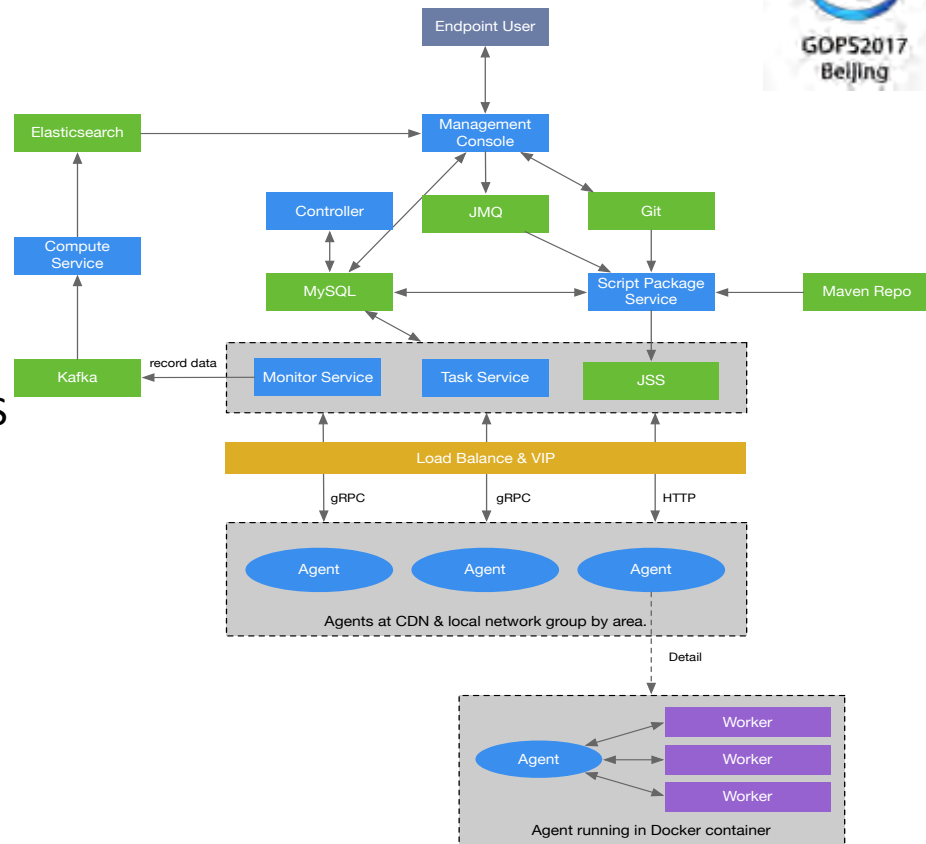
GOPS2017
Beijing

Endpoint User

Elasticsearch

Management Console

Controller

JMQ

Git

Compute Service

MySQL

Script Package Service

Maven Repo

Kafka

record data

Monitor Service

Task Service

JSS

S

Load Balance & VIP

gRPC

gRPC

HTTP

Agent

Agent

Agent

Agents at CDN & local network group by area.

Detail

Worker

Agent

Worker

Worker

Agent running in Docker container